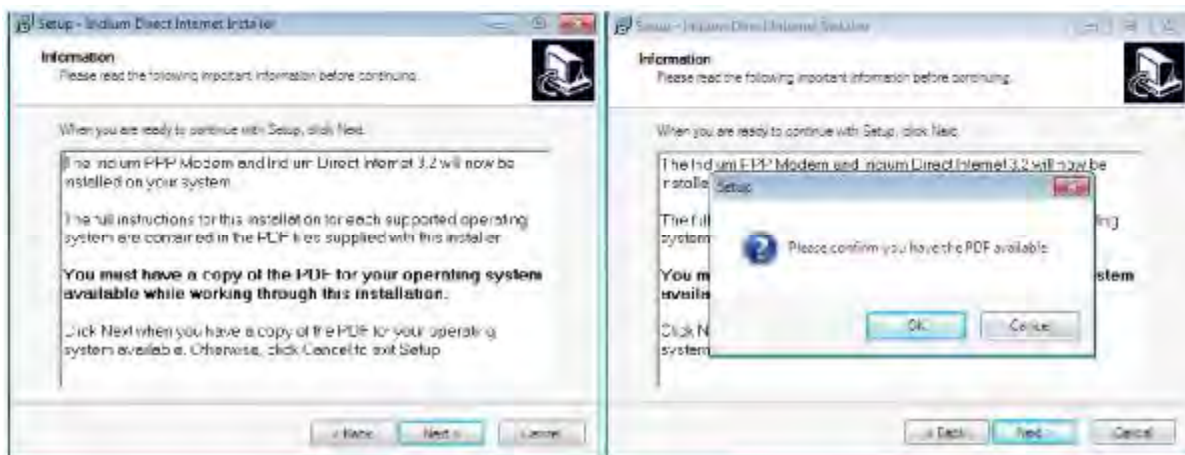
Setup - Iridium Direct Internet Installer

Information
Please read the following important information before continuing.

When you are ready to continue with Setup, click Next.

The Iridium PPP Modem and Iridium Direct Internet 3.2 will now be installed on your system.

The full instructions for this installation for each supported operating system are contained in the PDF files supplied with this installer.

You must have a copy of the PDF for your operating system available while working through this installation.

Click Next when you have a copy of the PDF for your operating system available. Otherwise, click Cancel to exit Setup.

< Back Next > Cancel

Setup - Iridium Direct Internet Installer

Information
Please read the following important information before continuing.

When you are ready to continue with Setup, click Next.

The Iridium PPP Modem and Iridium Direct Internet 3.2 will now be installe

The full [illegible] ing system

You m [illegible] stem availa

Click N system

Setup

Please confirm you have the PDF available.

OK Cancel

< Back Next > Cancel